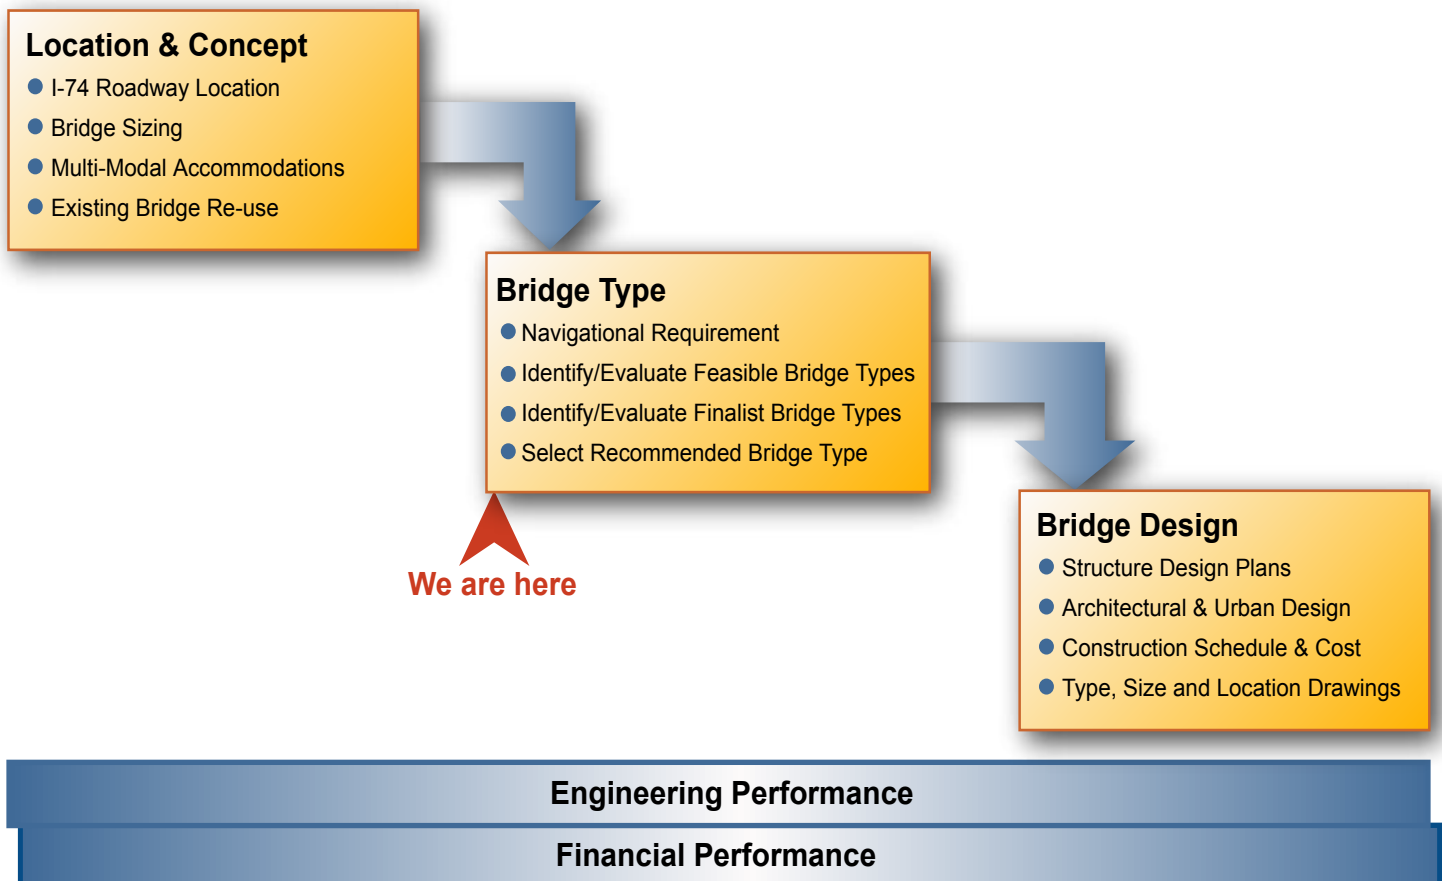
Location & Concept
- I-74 Roadway Location
- Bridge Sizing
- Multi-Modal Accommodations
- Existing Bridge Re-use

Bridge Type
- Navigational Requirement
- Identify/Evaluate Feasible Bridge Types
- Identify/Evaluate Finalist Bridge Types
- Select Recommended Bridge Type

We are here

Bridge Design
- Structure Design Plans
- Architectural & Urban Design
- Construction Schedule & Cost
- Type, Size and Location Drawings

Engineering Performance

Financial Performance